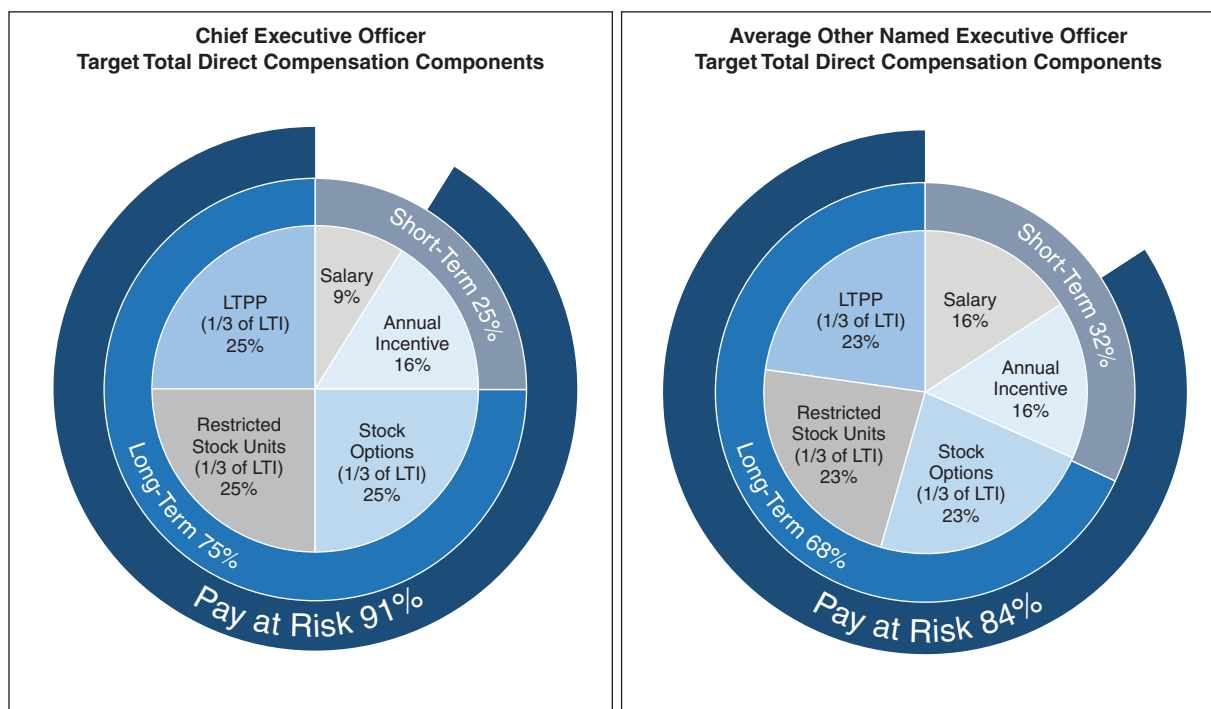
Chief Executive Officer
Target Total Direct Compensation Components

Salary
9%

Annual Incentive
16%

LTPP
(1/3 of LTI)
25%

Restricted Stock Units
(1/3 of LTI)
25%

Stock Options
(1/3 of LTI)
25%

Short-Term 25%

Long-Term 75%

Pay at Risk 91%

Average Other Named Executive Officer
Target Total Direct Compensation Components

Salary
16%

Annual Incentive
16%

LTPP
(1/3 of LTI)
23%

Restricted Stock Units
(1/3 of LTI)
23%

Stock Options
(1/3 of LTI)
23%

Short-Term 32%

Long-Term 68%

Pay at Risk 84%